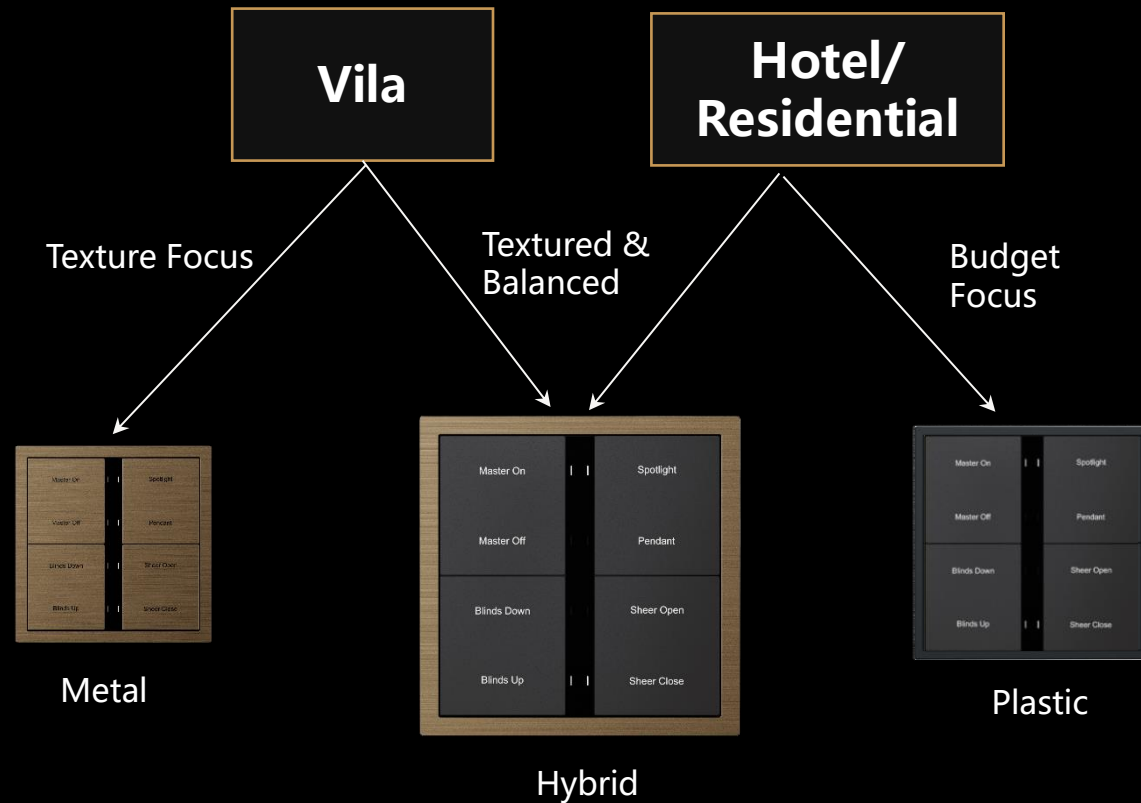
Vila

Hotel/ Residential

Texture Focus

Textured & Balanced

Budget Focus

Master On
Spotlight
Master Off
Pendant
Blinds Down
Sheer Open
Blinds Up
Sheer Close

Metal

Master On
Spotlight
Master Off
Pendant
Blinds Down
Sheer Open
Blinds Up
Sheer Close

Hybrid

Master On
Spotlight
Master Off
Pendant
Blinds Down
Sheer Open
Blinds Up
Sheer Close

Plastic